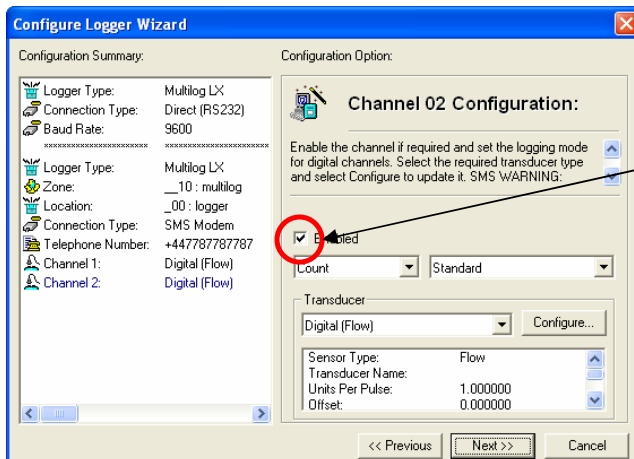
Configure Logger Wizard

Configuration Summary:

| | |
|---|---|
| Logger Type: | Multilog LX |
| Connection Type: | Direct (RS232) |
| Baud Rate: | 9600 |
| xxxxxxxxxxxxxxxxxxxxx | xxxxxxxxxxxxxxxxxxxxx |
| Logger Type: | Multilog LX |
| Zone: | __10 : multilog |
| Location: | _00 : logger |
| Connection Type: | SMS Modem |
| Telephone Number: | +447787787787 |
| Channel 1: | Digital (Flow) |
| Channel 2: | Digital (Flow) |

Configuration Option:

Channel 02 Configuration:

Enable the channel if required and set the logging mode for digital channels. Select the required transducer type and select Configure to update it. SMS WARNING:

Enabled

Count

Standard

Transducer

Digital (Flow)

Configure...

| | |
|---|---|
| Sensor Type: | Flow |
| Transducer Name: | |
| Units Per Pulse: | 1.000000 |
| Offset: | 0.000000 |

<< Previous

Next >>

Cancel